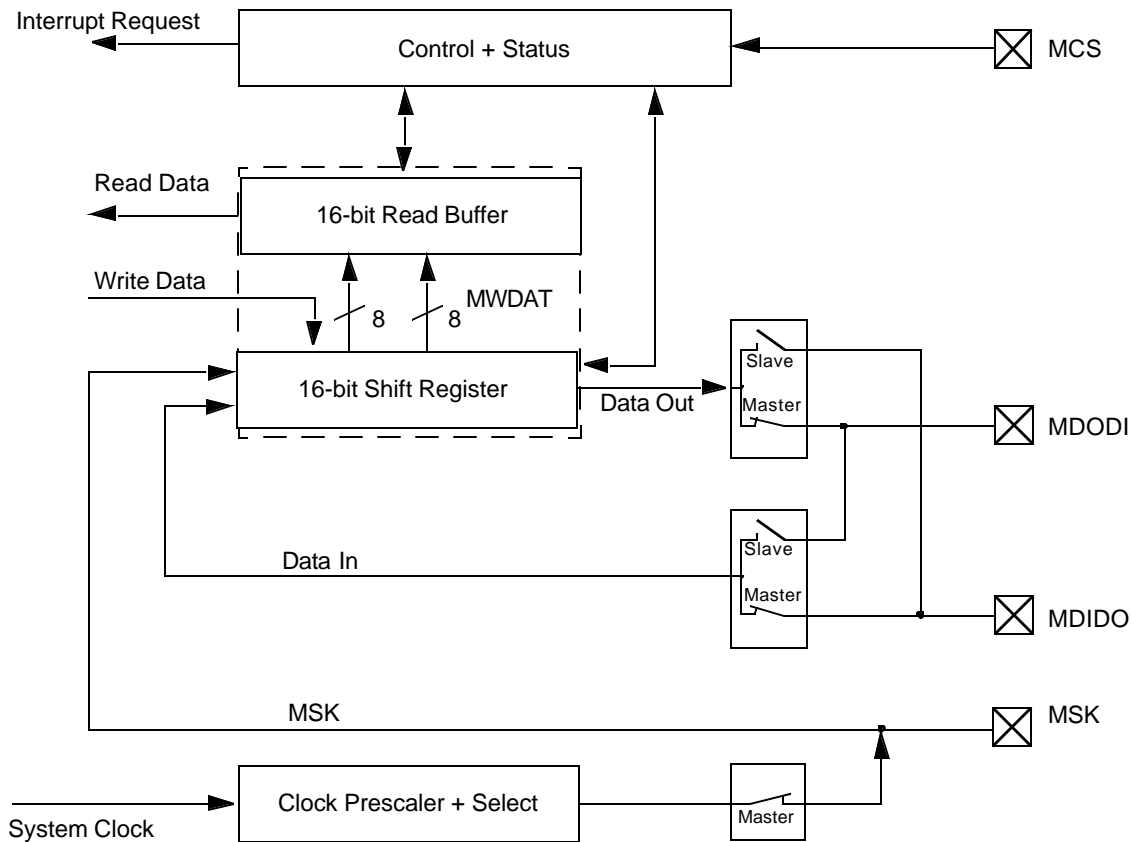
Interrupt Request

Control + Status

MCS

Read Data

16-bit Read Buffer

Write Data

8

8

MWDAT

16-bit Shift Register

Data Out

Slave

Master

MDODI

Slave

Data In

Master

MDIDO

MSK

MSK

Clock Prescaler + Select

System Clock

Master